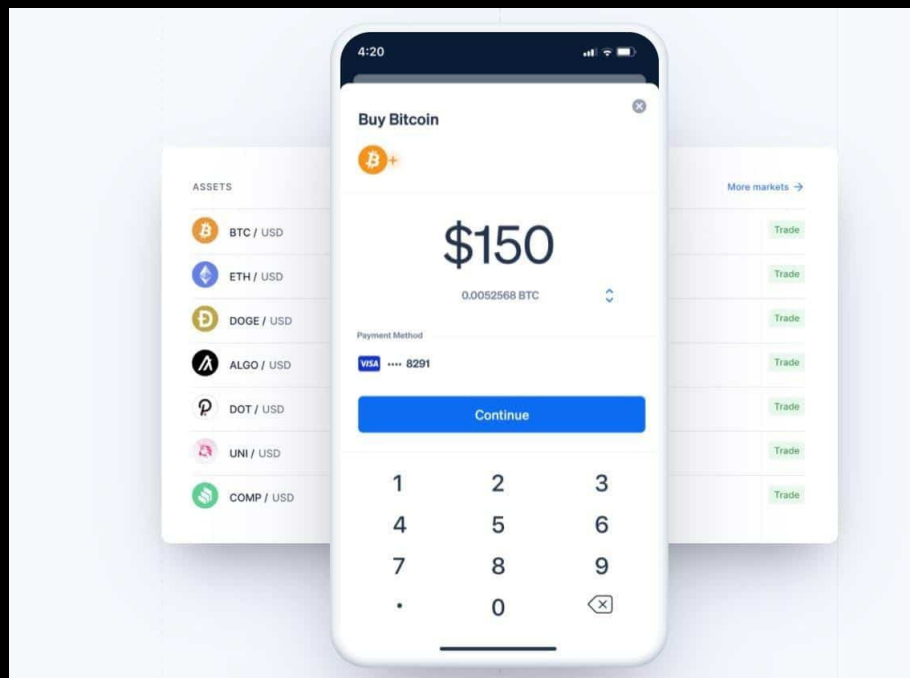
ASSETS

BTC / USD

ETH / USD

DOGE / USD

ALGO / USD

DOT / USD

UNI / USD

COMP / USD

4:20

Buy Bitcoin

$150

0.0052568 BTC

Payment Method

VISA •••• 8291

Continue

1 2 3
4 5 6
7 8 9
. 0

More markets →

Trade

Trade

Trade

Trade

Trade

Trade

Trade